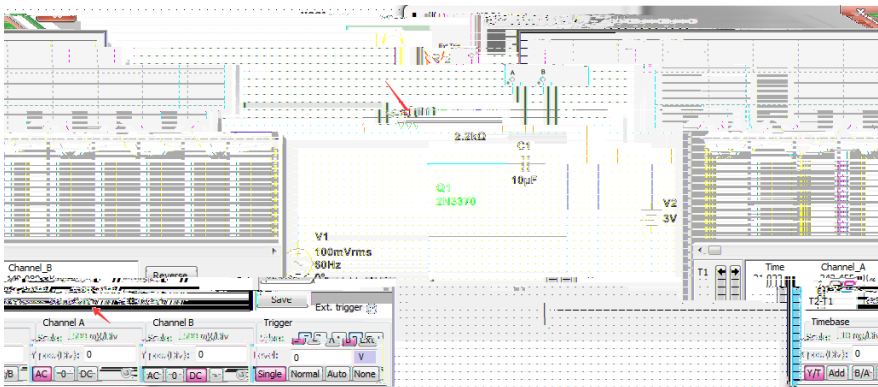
Ext. trig
A
B
2.2kΩ
C1
10µF
Q1
2N3370
V2
3V
V1
100mVrms
60Hz
0°
Channel_B
Reverse
Save
Ext. trigger
Channel A
Channel B
Trigger
Y pos.(Div): 0
Y pos.(Div): 0
Level: 0
V
AC
0
DC
AC
0
DC
Single
Normal
Auto
None
T1
Time
Channel_A
T2-T1
Timebase
Y/T
Add
B/A